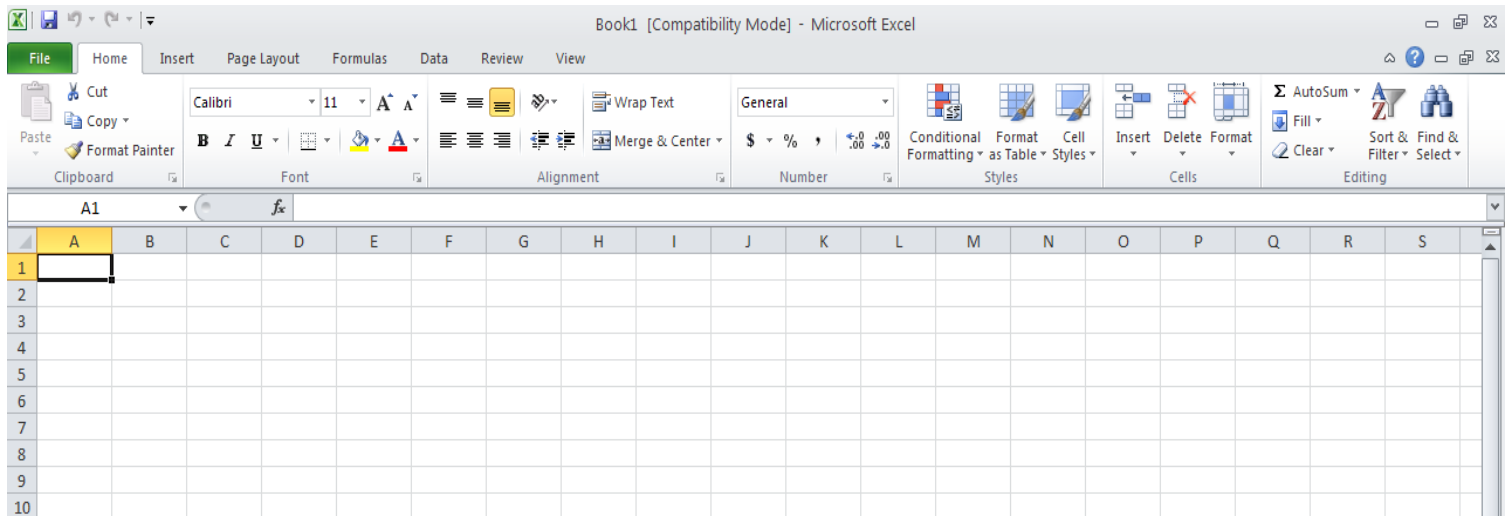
Book1 [Compatibility Mode] - Microsoft Excel

File | Home | Insert | Page Layout | Formulas | Data | Review | View

Cut
Copy
Paste
Format Painter
Clipboard

Calibri
11
B I U
A
Font

Wrap Text
Merge & Center
Alignment

General
$ % ,
$^{+.0}_{.00}$ $^{.00}_{+.0}$
Number

Conditional Formatting
Format as Table
Cell Styles
Styles

Insert
Delete
Format
Cells

Σ AutoSum
Fill
Clear
Sort & Filter
Find & Select
Editing

A1
$f_x$

| | A | B | C | D | E | F | G | H | I | J | K | L | M | N | O | P | Q | R | S |
|---|---|---|---|---|---|---|---|---|---|---|---|---|---|---|---|---|---|---|---|
| 1 | | | | | | | | | | | | | | | | | | | |
| 2 | | | | | | | | | | | | | | | | | | | |
| 3 | | | | | | | | | | | | | | | | | | | |
| 4 | | | | | | | | | | | | | | | | | | | |
| 5 | | | | | | | | | | | | | | | | | | | |
| 6 | | | | | | | | | | | | | | | | | | | |
| 7 | | | | | | | | | | | | | | | | | | | |
| 8 | | | | | | | | | | | | | | | | | | | |
| 9 | | | | | | | | | | | | | | | | | | | |
| 10 | | | | | | | | | | | | | | | | | | | |